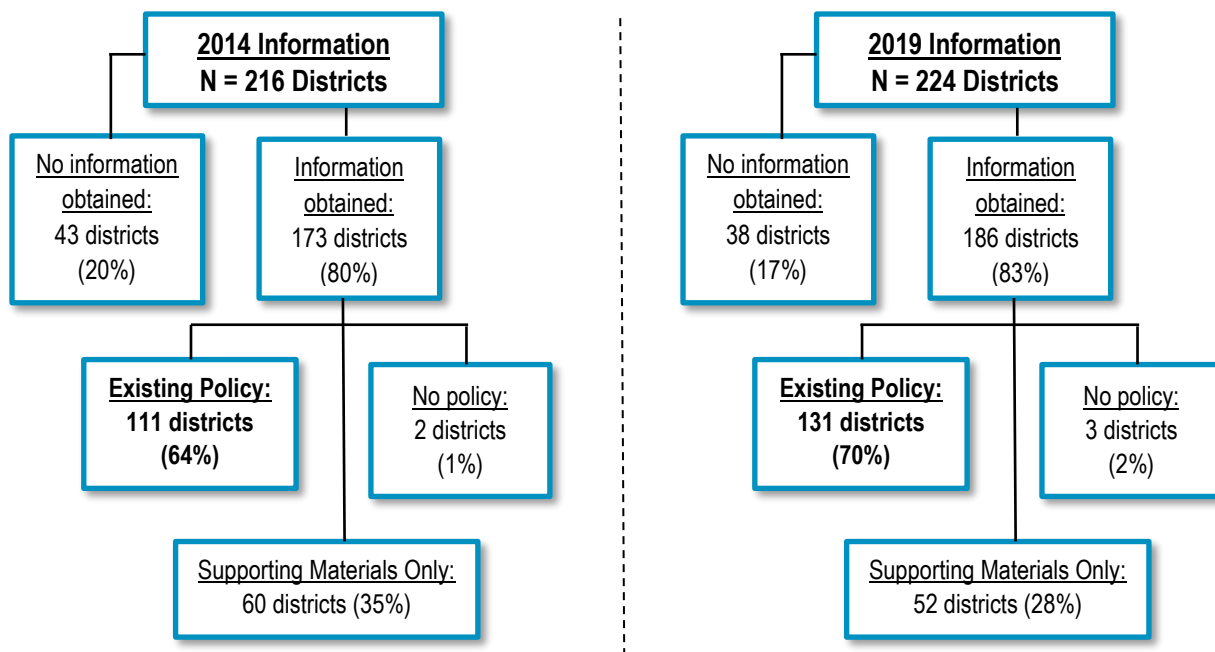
2014 Information
N = 216 Districts

No information obtained:
43 districts
(20%)

Information obtained:
173 districts
(80%)

Existing Policy:
111 districts
(64%)

No policy:
2 districts
(1%)

Supporting Materials Only:
60 districts (35%)

2019 Information
N = 224 Districts

No information obtained:
38 districts
(17%)

Information obtained:
186 districts
(83%)

Existing Policy:
131 districts
(70%)

No policy:
3 districts
(2%)

Supporting Materials Only:
52 districts (28%)